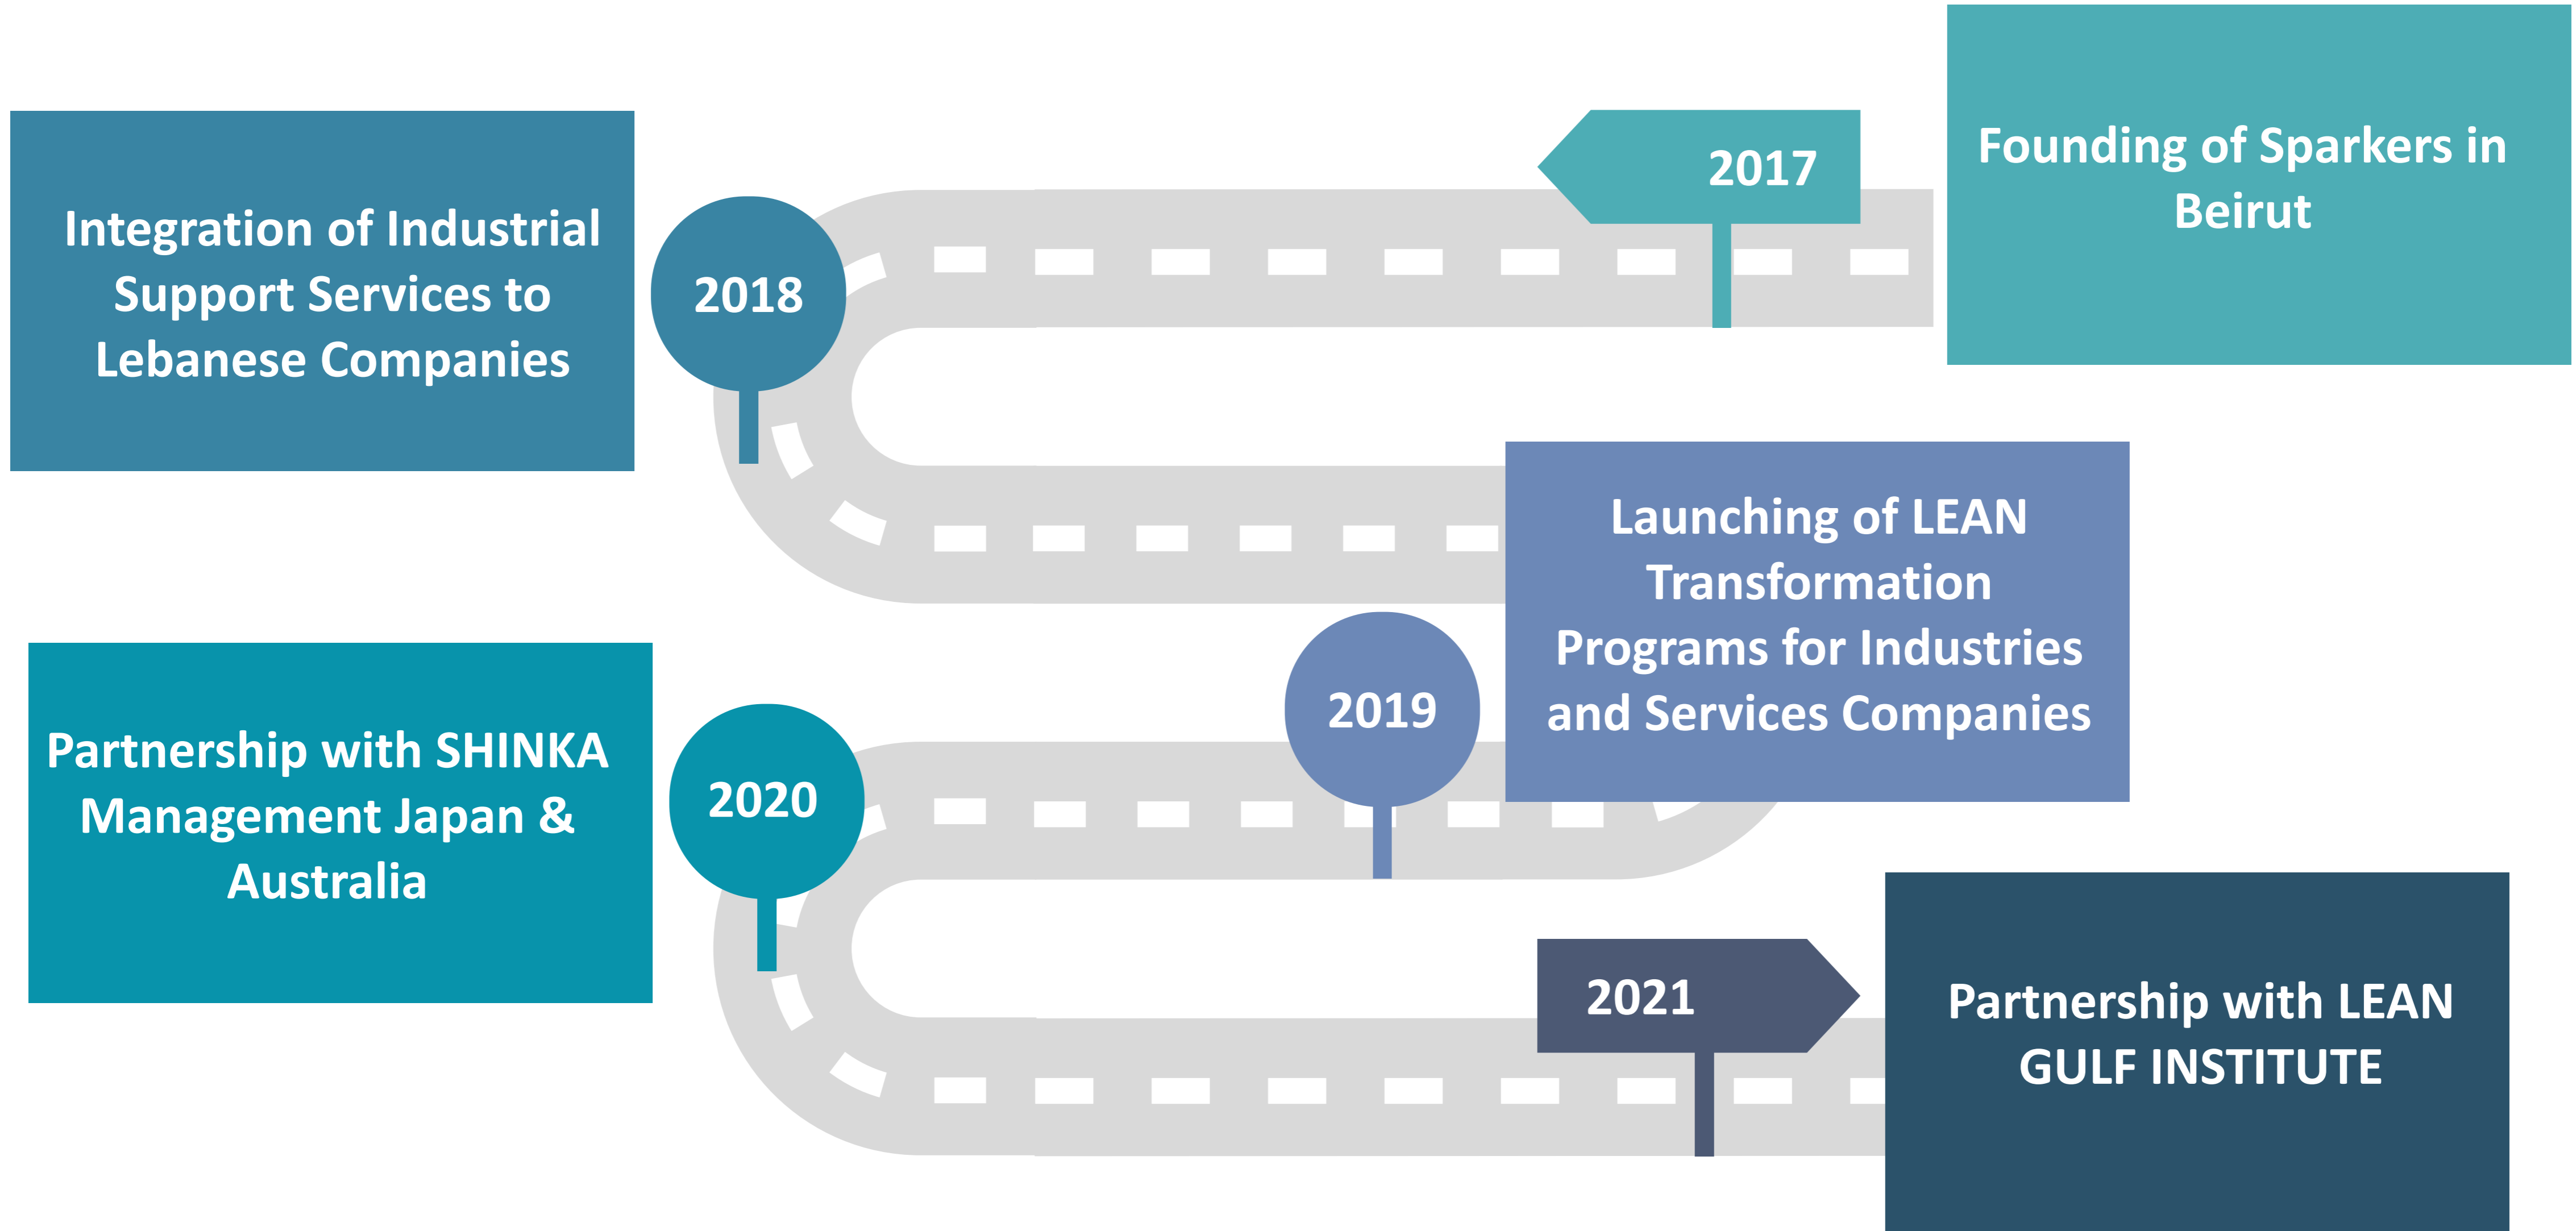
2017

Founding of Sparkers in Beirut

2018

Integration of Industrial Support Services to Lebanese Companies

2019

Launching of LEAN Transformation Programs for Industries and Services Companies

2020

Partnership with SHINKA Management Japan & Australia

2021

Partnership with LEAN GULF INSTITUTE